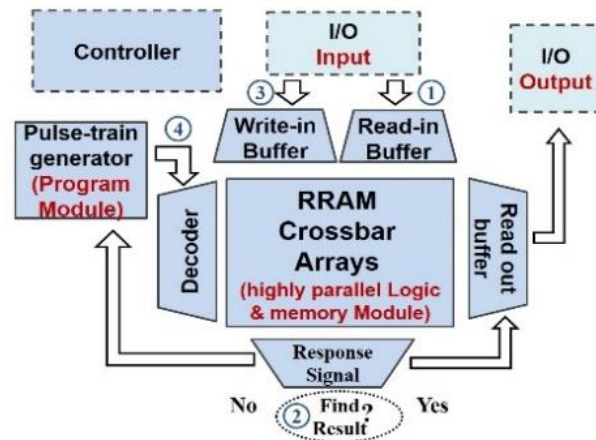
Controller

I/O
Input

I/O
Output

3
Write-in Buffer

1
Read-in Buffer

4
Pulse-train generator
(Program Module)

Decoder

RRAM
Crossbar
Arrays
(highly parallel Logic & memory Module)

Read out buffer

Response Signal

No
2
Find Result?
Yes